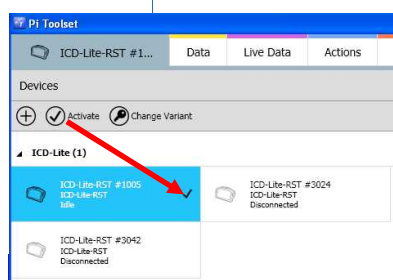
Pi Toolset

ICD-Lite-RST #1...

Data

Live Data

Actions

Devices

Activate

Change Variant

ICD-Lite (1)

ICD-Lite-RST #1005
ICD-Lite-RST
Idle

ICD-Lite-RST #3024
ICD-Lite-RST
Disconnected

ICD-Lite-RST #3042
ICD-Lite-RST
Disconnected